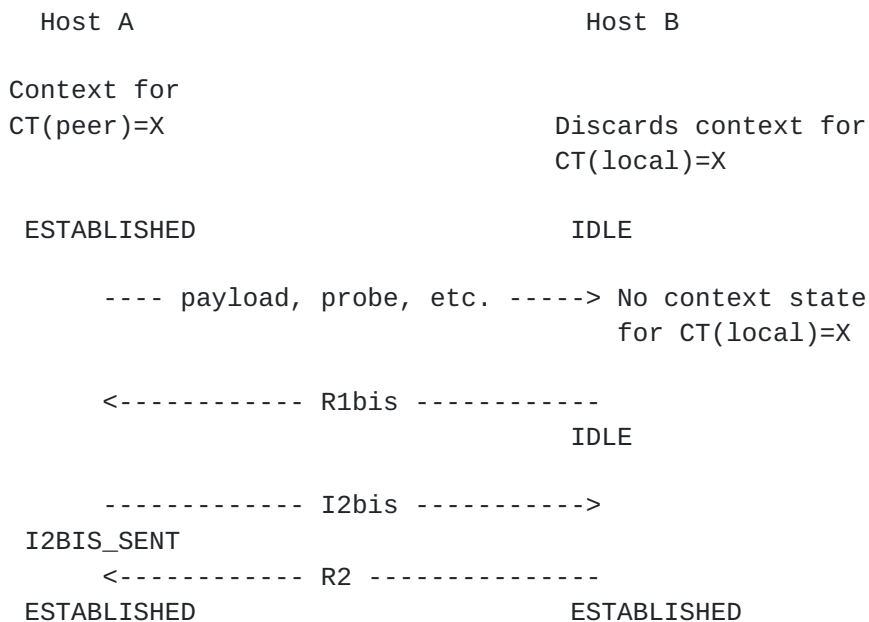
Host A                                   Host B

Context for
CT(peer)=X                          Discards context for
                                    CT(local)=X

ESTABLISHED                          IDLE

      ---- payload, probe, etc. -----> No context state
                                       for CT(local)=X

      <------------ R1bis ------------
                                     IDLE

      ------------ I2bis ----------->
I2BIS_SENT
      <------------ R2 --------------
ESTABLISHED                         ESTABLISHED